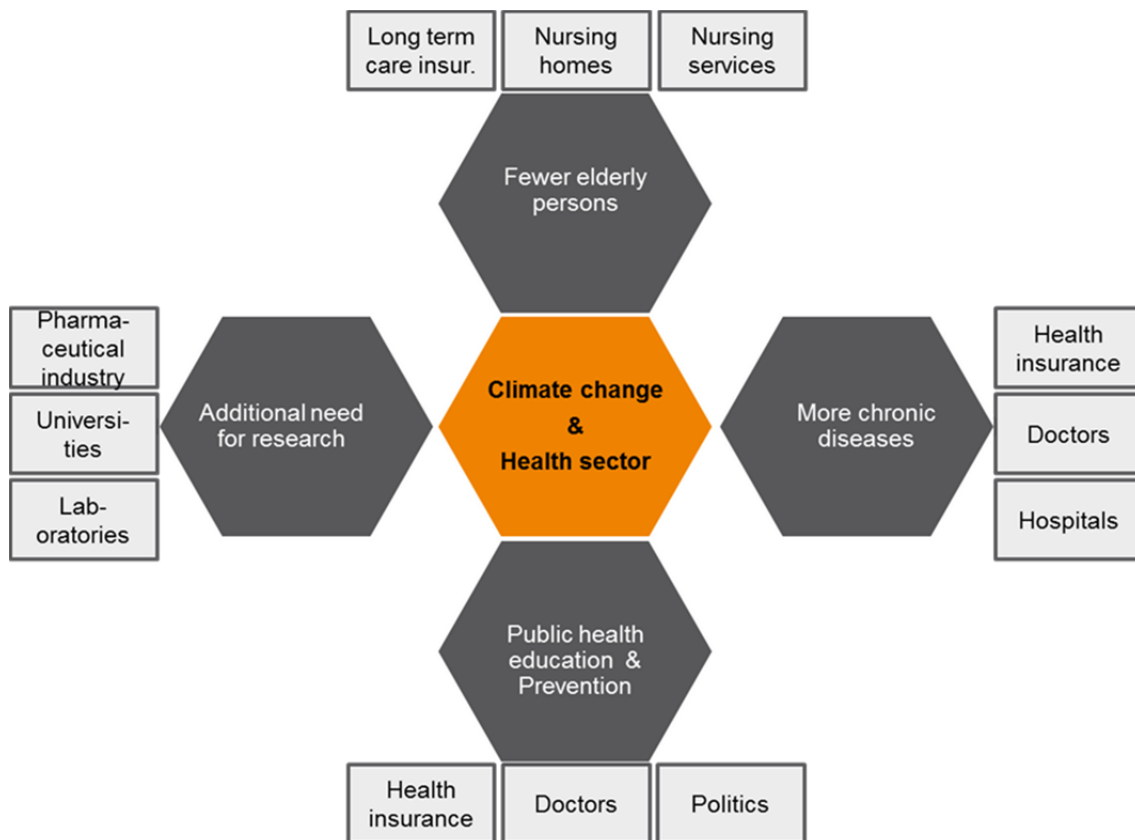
Long term care insur.

Nursing homes

Nursing services

Fewer elderly persons

Pharmaceutical industry

Universities

Laboratories

Additional need for research

Climate change & Health sector

More chronic diseases

Health insurance

Doctors

Hospitals

Public health education & Prevention

Health insurance

Doctors

Politics